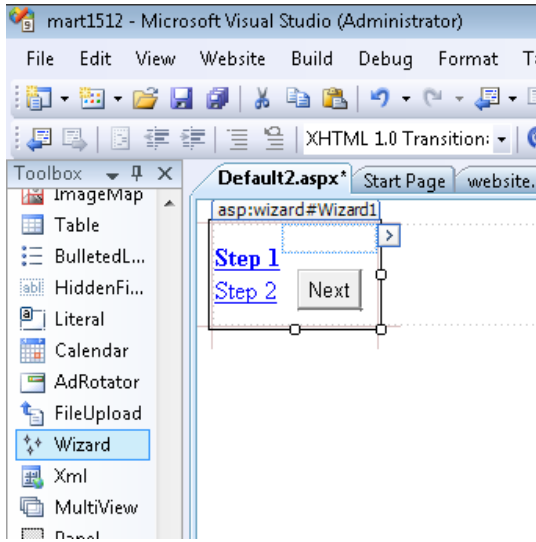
mart1512 - Microsoft Visual Studio (Administrator)

File Edit View Website Build Debug Format T

XHTML 1.0 Transition:

Toolbox

ImageMap

Table

BulletedL...

HiddenFi...

Literal

Calendar

AdRotator

FileUpload

Wizard

Xml

MultiView

Panel

Default2.aspx* Start Page website.

asp:wizard#Wizard1

Step 1

Step 2

Next